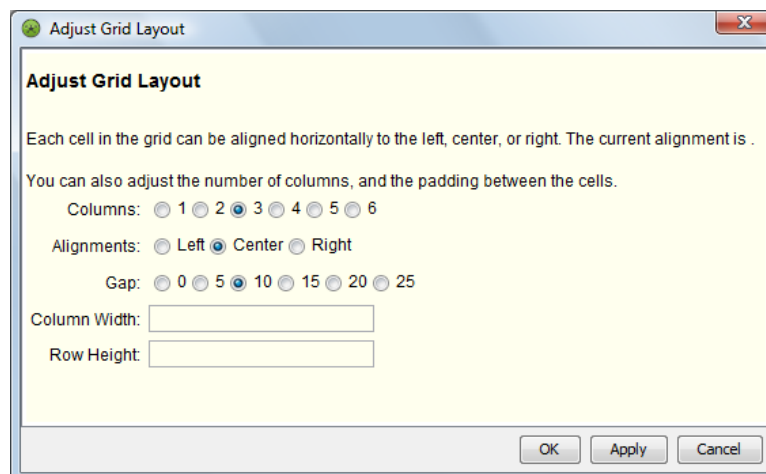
Adjust Grid Layout

Adjust Grid Layout

Each cell in the grid can be aligned horizontally to the left, center, or right. The current alignment is .

You can also adjust the number of columns, and the padding between the cells.

Columns: 1 2 3 4 5 6

Alignments: Left Center Right

Gap: 0 5 10 15 20 25

Column Width:

Row Height:

OK Apply Cancel